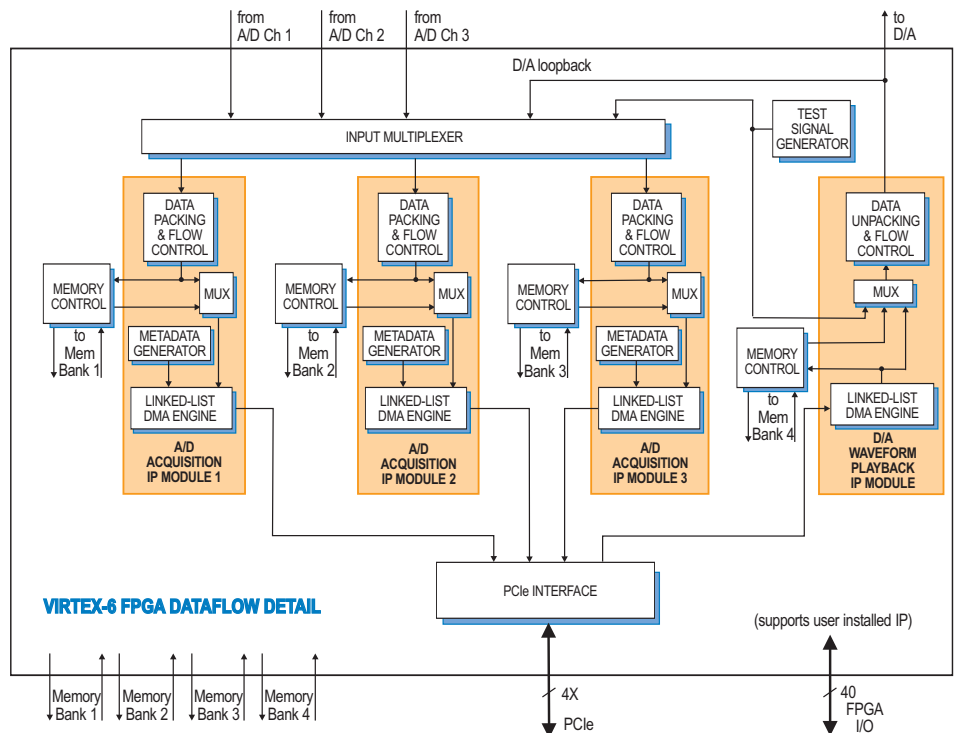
from A/D Ch 1

from A/D Ch 2

from A/D Ch 3

to D/A

D/A loopback

TEST SIGNAL GENERATOR

INPUT MULTIPLEXER

DATA PACKING & FLOW CONTROL

MEMORY CONTROL

MUX

to Mem Bank 1

METADATA GENERATOR

LINKED-LIST DMA ENGINE

A/D ACQUISITION IP MODULE 1

DATA PACKING & FLOW CONTROL

MEMORY CONTROL

MUX

to Mem Bank 2

METADATA GENERATOR

LINKED-LIST DMA ENGINE

A/D ACQUISITION IP MODULE 2

DATA PACKING & FLOW CONTROL

MEMORY CONTROL

MUX

to Mem Bank 3

METADATA GENERATOR

LINKED-LIST DMA ENGINE

A/D ACQUISITION IP MODULE 3

DATA UNPACKING & FLOW CONTROL

MUX

MEMORY CONTROL

to Mem Bank 4

LINKED-LIST DMA ENGINE

D/A WAVEFORM PLAYBACK IP MODULE

PCIe INTERFACE

VIRTEX-6 FPGA DATAFLOW DETAIL

(supports user installed IP)

Memory Bank 1

Memory Bank 2

Memory Bank 3

Memory Bank 4

4X

PCIe

40

FPGA I/O